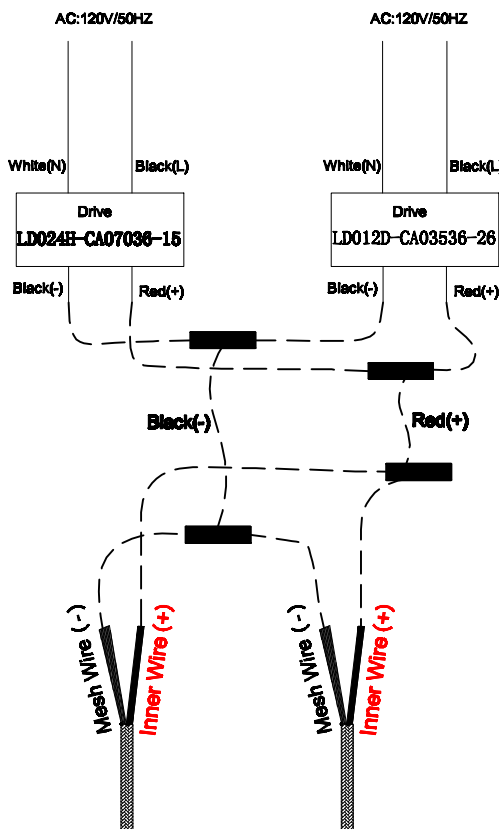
AC:120V/50HZ

White(N)

Black(L)

Drive

LD024H-CA07036-15

Black(-)

Red(+)

AC:120V/50HZ

White(N)

Black(L)

Drive

LD012D-CA03536-26

Black(-)

Red(+)

Black(-)

Red(+)

Mesh Wire (-)

Inner Wire (+)

Mesh Wire (-)

Inner Wire (+)